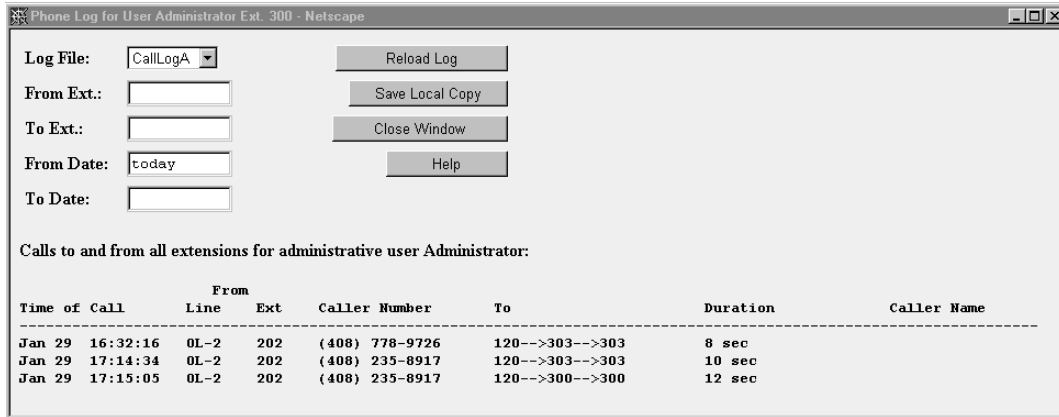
Phone Log for User Administrator Ext. 300 - Netscape

Log File: CallLogA

From Ext.:

To Ext.:

From Date: today

To Date:

Reload Log

Save Local Copy

Close Window

Help

Calls to and from all extensions for administrative user Administrator:

| Time of Call | From Line | Ext | Caller Number | To | Duration | Caller Name |
|---|---|---|---|---|---|---|
| Jan 29 16:32:16 | 0L-2 | 202 | (408) 778-9726 | 120-->303-->303 | 8 sec | |
| Jan 29 17:14:34 | 0L-2 | 202 | (408) 235-8917 | 120-->303-->303 | 10 sec | |
| Jan 29 17:15:05 | 0L-2 | 202 | (408) 235-8917 | 120-->300-->300 | 12 sec | |